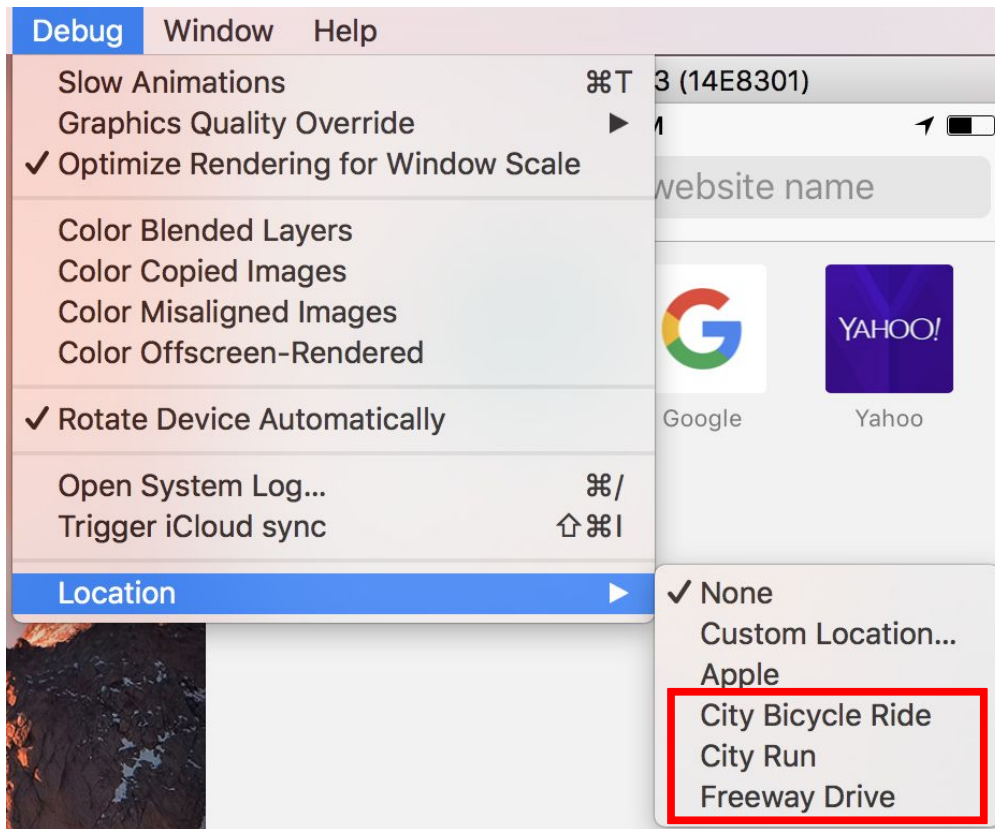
Debug Window Help

Slow Animations ⌘T
Graphics Quality Override ▶
✓ Optimize Rendering for Window Scale

Color Blended Layers
Color Copied Images
Color Misaligned Images
Color Offscreen-Rendered

✓ Rotate Device Automatically

Open System Log... ⌘/
Trigger iCloud sync ⇧⌘I

Location ▶

3 (14E8301)
M
website name
Google
YAHOO!
Yahoo

✓ None
Custom Location...
Apple
City Bicycle Ride
City Run
Freeway Drive